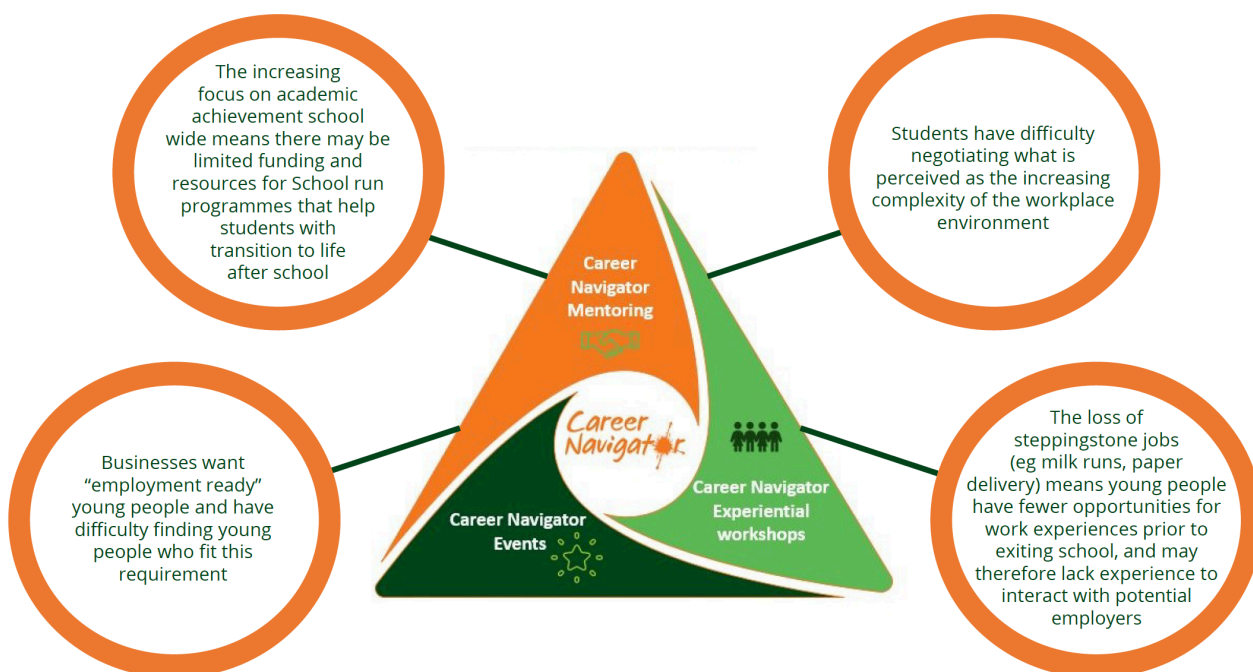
The increasing focus on academic achievement school wide means there may be limited funding and resources for School run programmes that help students with transition to life after school

Students have difficulty negotiating what is perceived as the increasing complexity of the workplace environment

Career Navigator Mentoring

Career Navigator

Career Navigator Experiential workshops

Career Navigator Events

Businesses want "employment ready" young people and have difficulty finding young people who fit this requirement

The loss of steppingstone jobs (eg milk runs, paper delivery) means young people have fewer opportunities for work experiences prior to exiting school, and may therefore lack experience to interact with potential employers